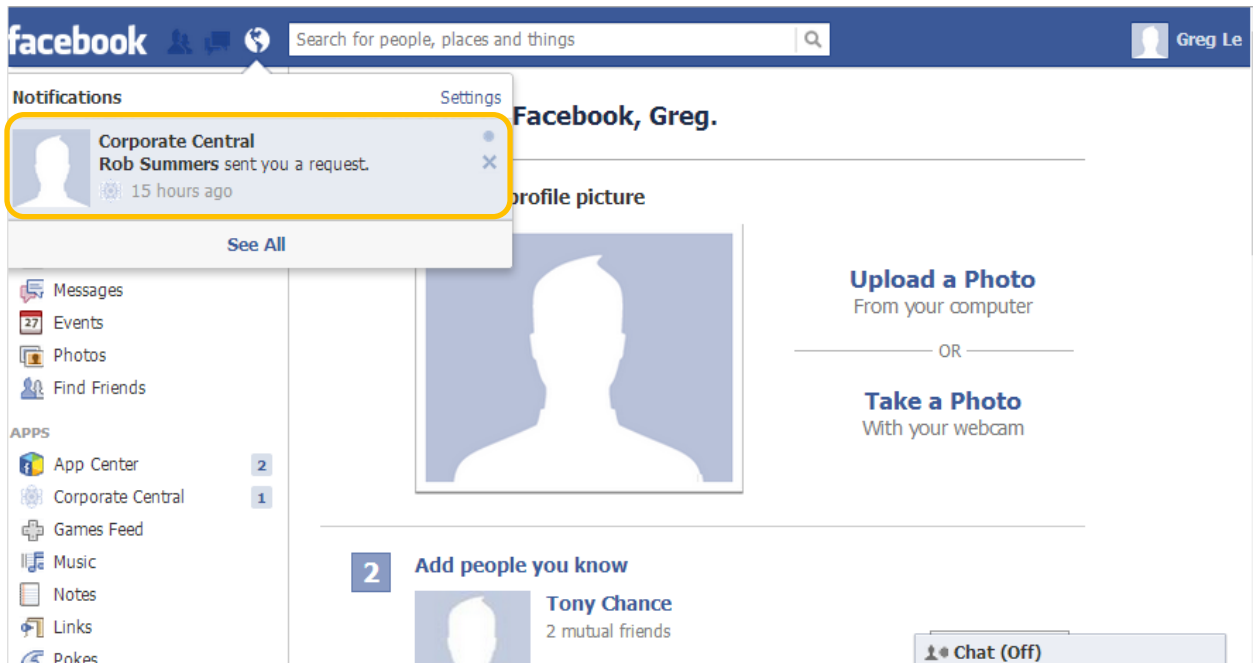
facebook

Search for people, places and things

Greg Le

Notifications

Settings

Corporate Central

Rob Summers sent you a request.

15 hours ago

See All

Facebook, Greg.

profile picture

Upload a Photo

From your computer

OR

Take a Photo

With your webcam

Messages

27 Events

Photos

Find Friends

APPS

App Center 2

Corporate Central 1

Games Feed

Music

Notes

Links

Pokes

2 Add people you know

Tony Chance

2 mutual friends

Chat (Off)